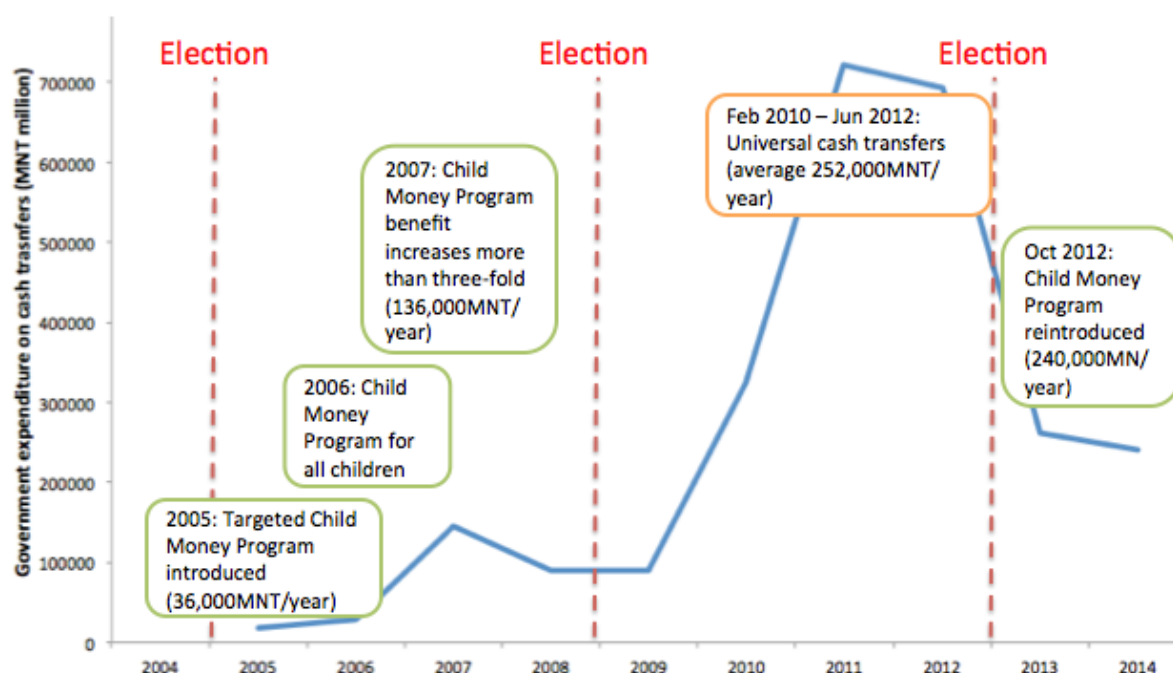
Election

Election

Election

Government expenditure on cash trasnfers (MNT million)

700000

600000

500000

400000

300000

200000

100000

0

2004 2005 2006 2007 2008 2009 2010 2011 2012 2013 2014

2007: Child Money Program benefit increases more than three-fold (136,000MNT/ year)

Feb 2010 – Jun 2012: Universal cash transfers (average 252,000MNT/ year)

Oct 2012: Child Money Program reintroduced (240,000MN/ year)

2006: Child Money Program for all children

2005: Targeted Child Money Program introduced (36,000MNT/year)